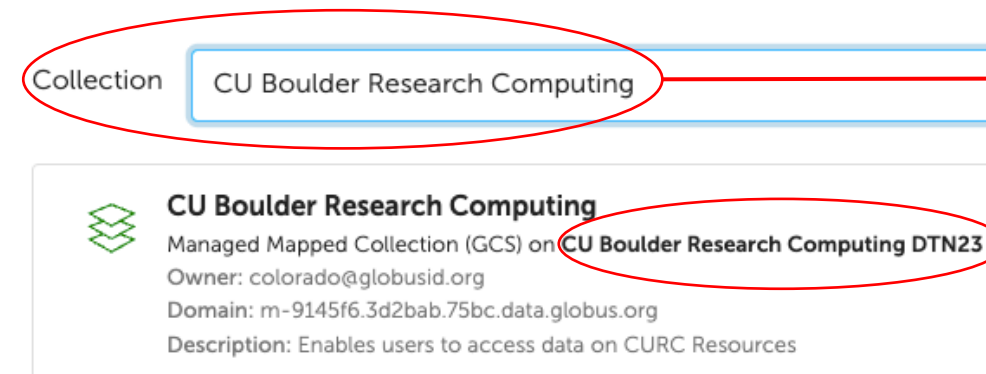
Collection CU Boulder Research Computing

CU Boulder Research Computing
Managed Mapped Collection (GCS) on CU Boulder Research Computing DTN23
Owner: colorado@globusid.org
Domain: m-9145f6.3d2bab.75bc.data.globus.org
Description: Enables users to access data on CURC Resources